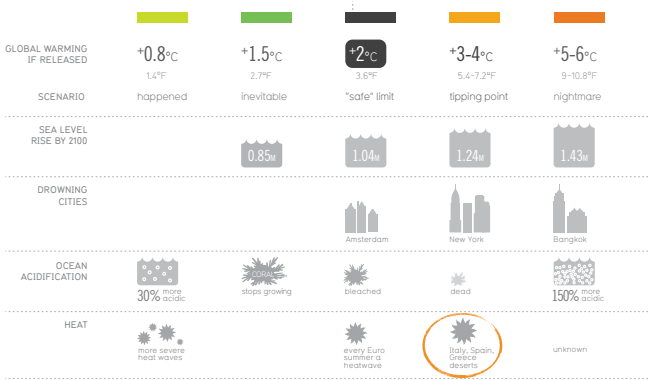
| | | | | | |
|---|---|---|---|---|---|
| GLOBAL WARMING IF RELEASED | +0.8°C 1.4°F | +1.5°C 2.7°F | +2°C 3.6°F | +3-4°C 5.4-7.2°F | +5-6°C 9-10.8°F |
| SCENARIO | happened | inevitable | "safe" limit | tipping point | nightmare |
| SEA LEVEL RISE BY 2100 | | 0.85M | 1.04M | 1.24M | 1.43M |
| DROWNING CITIES | | | Amsterdam | New York | Bangkok |
| OCEAN ACIDIFICATION | 30% more acidic | CORAL stops growing | bleached | dead | 150% more acidic |
| HEAT | more severe heat waves | | every Euro summer a heatwave | Italy, Spain, Greece deserts | unknown |